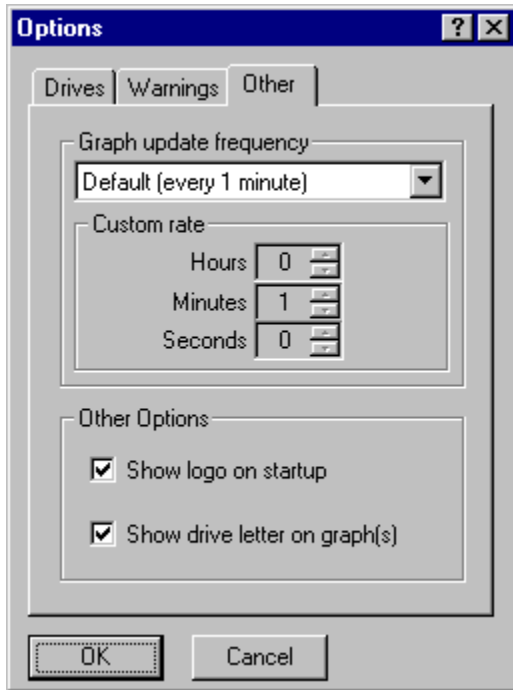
Options

?

Drives | Warnings | Other

Graph update frequency

Default (every 1 minute)

Custom rate

Hours 0

Minutes 1

Seconds 0

Other Options

☑ Show logo on startup

☑ Show drive letter on graph(s)

OK

Cancel